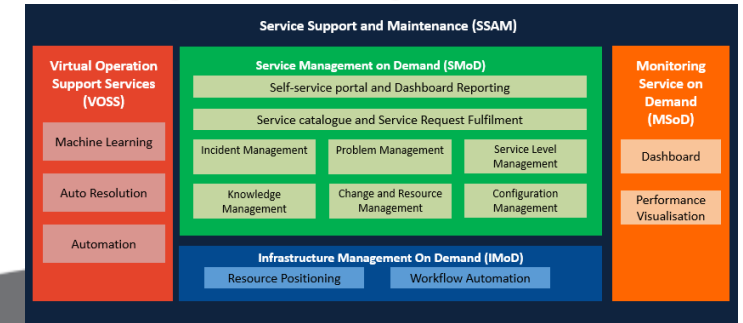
Service Support and Maintenance (SSAM)

Virtual Operation Support Services (VOSS)

Machine Learning

Auto Resolution

Automation

Service Management on Demand (SMoD)

Self-service portal and Dashboard Reporting

Service catalogue and Service Request Fulfilment

Incident Management

Problem Management

Service Level Management

Knowledge Management

Change and Resource Management

Configuration Management

Infrastructure Management On Demand (IMoD)

Resource Positioning

Workflow Automation

Monitoring Service on Demand (MSoD)

Dashboard

Performance Visualisation